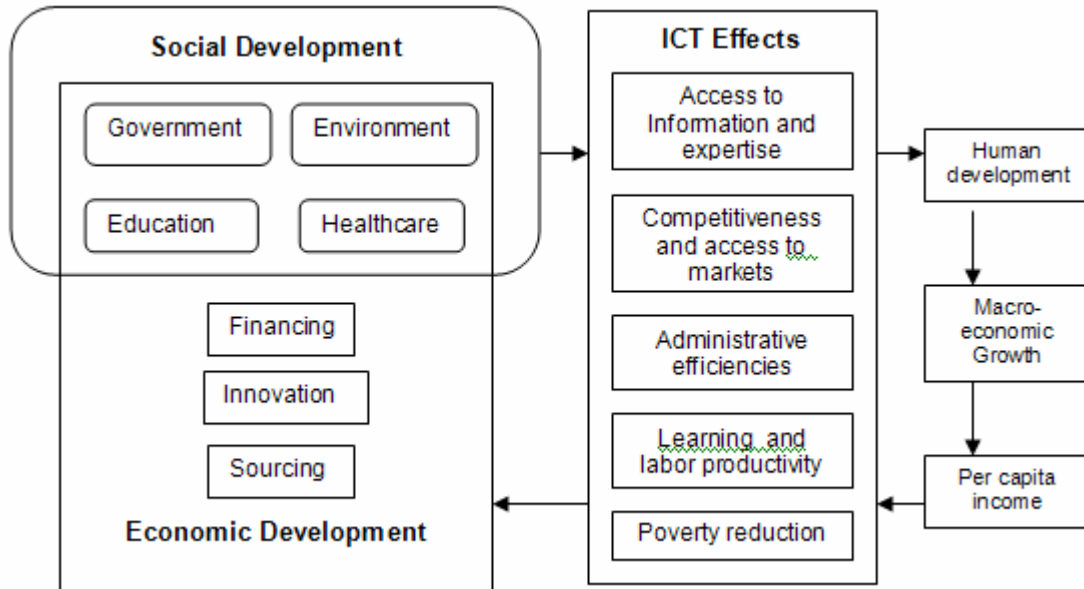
Social Development

Government

Environment

Education

Healthcare

Financing

Innovation

Sourcing

Economic Development

ICT Effects

Access to Information and expertise

Competitiveness and access to markets

Administrative efficiencies

Learning and labor productivity

Poverty reduction

Human development

Macro-economic Growth

Per capita income